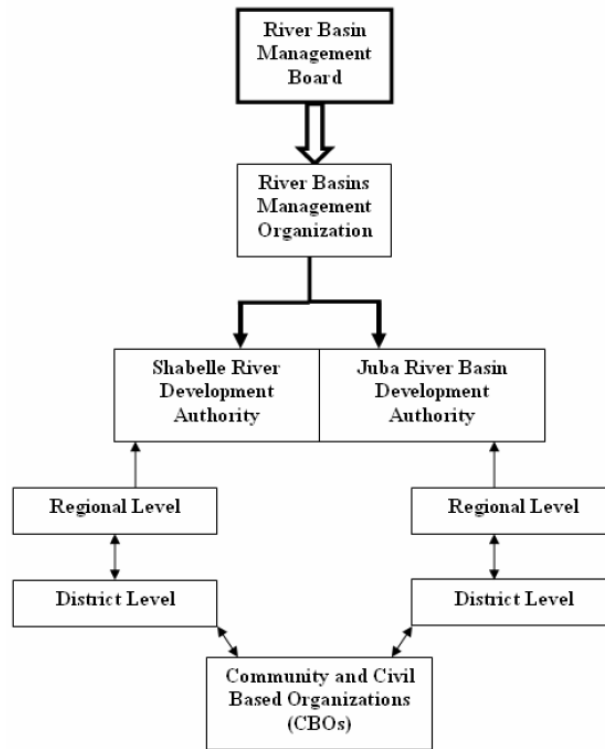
River Basin Management Board

River Basins Management Organization

Shabelle River Development Authority

Juba River Basin Development Authority

Regional Level

Regional Level

District Level

District Level

Community and Civil Based Organizations (CBOs)